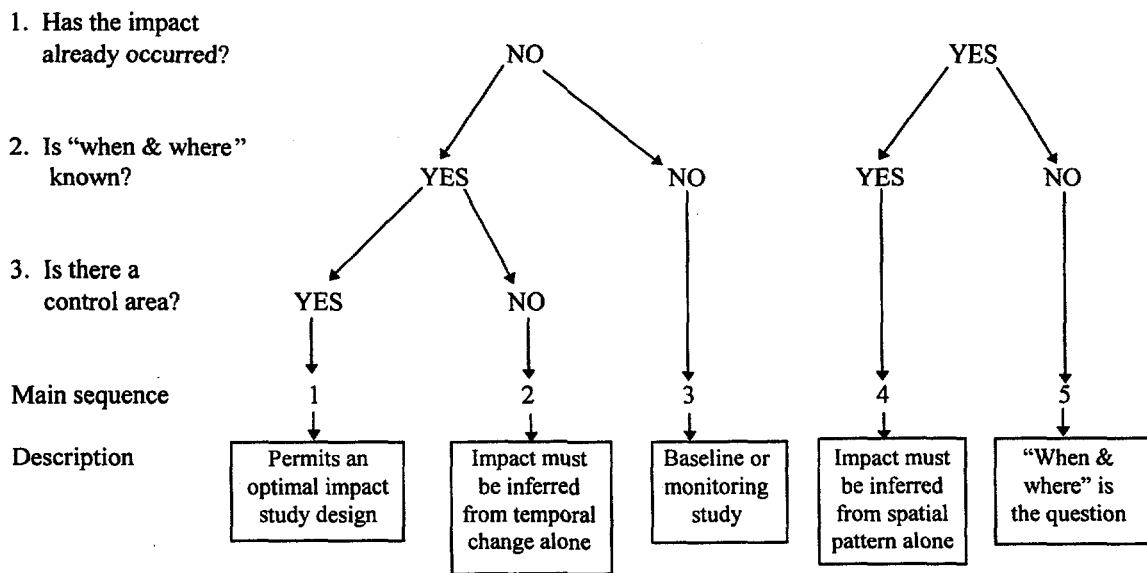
1. Has the impact already occurred?

2. Is "when & where" known?

3. Is there a control area?

Main sequence

Description

NO

YES

YES

NO

YES

NO

YES

NO

1

2

3

4

5

Permits an optimal impact study design

Impact must be inferred from temporal change alone

Baseline or monitoring study

Impact must be inferred from spatial pattern alone

"When & where" is the question